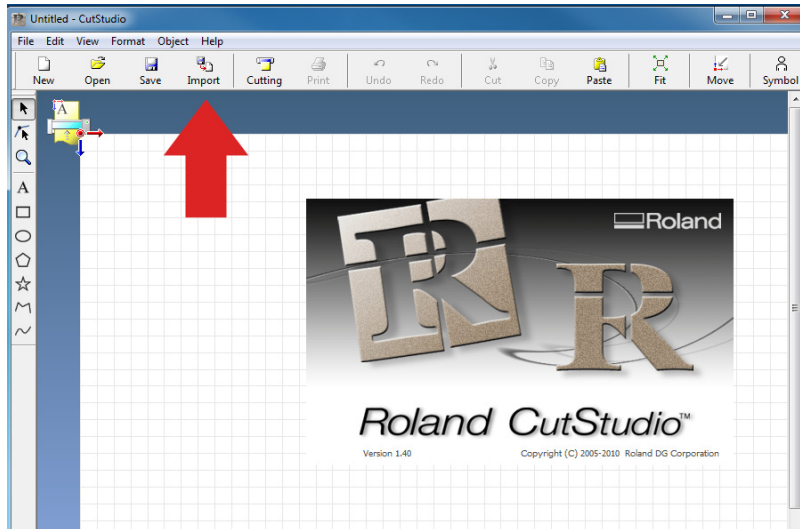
Untitled - CutStudio

File Edit View Format Object Help

New Open Save Import Cutting Print Undo Redo Cut Copy Paste Fit Move Symbol

A

Roland

Roland CutStudio™

Version 1.40

Copyright (C) 2005-2010 Roland DG Corporation